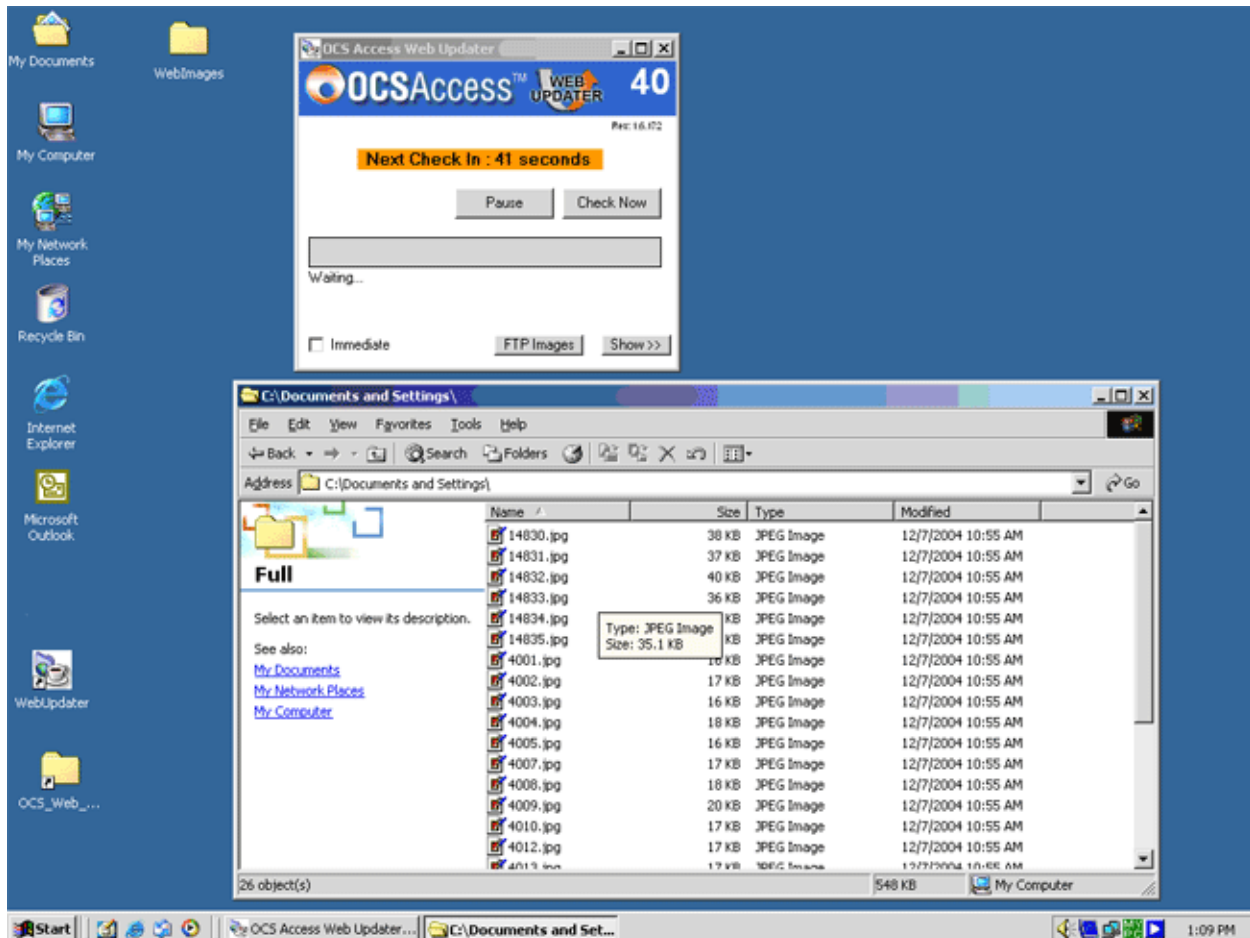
My Documents

WebImages

My Computer

My Network Places

Recycle Bin

Internet Explorer

Microsoft Outlook

WebUpdater

OCS_Web_...

OCS Access Web Updater

OCSAccess™ WEB UPDATER 40

Rev: 16.172

Next Check In : 41 seconds

Pause

Check Now

Waiting...

Immediate

FTP Images

Show>>

C:\Documents and Settings\

File Edit View Favorites Tools Help

Back Search Folders

Address C:\Documents and Settings\

Go

Full

Select an item to view its description.

See also:

My Documents

My Network Places

My Computer

| Name | Size | Type | Modified |
|---|---|---|---|
| 14830.jpg | 38 KB | JPEG Image | 12/7/2004 10:55 AM |
| 14831.jpg | 37 KB | JPEG Image | 12/7/2004 10:55 AM |
| 14832.jpg | 40 KB | JPEG Image | 12/7/2004 10:55 AM |
| 14833.jpg | 36 KB | JPEG Image | 12/7/2004 10:55 AM |
| 14834.jpg | KB | JPEG Image | 12/7/2004 10:55 AM |
| 14835.jpg | KB | JPEG Image | 12/7/2004 10:55 AM |
| 4001.jpg | KB | JPEG Image | 12/7/2004 10:55 AM |
| 4002.jpg | 17 KB | JPEG Image | 12/7/2004 10:55 AM |
| 4003.jpg | 16 KB | JPEG Image | 12/7/2004 10:55 AM |
| 4004.jpg | 18 KB | JPEG Image | 12/7/2004 10:55 AM |
| 4005.jpg | 16 KB | JPEG Image | 12/7/2004 10:55 AM |
| 4007.jpg | 17 KB | JPEG Image | 12/7/2004 10:55 AM |
| 4008.jpg | 18 KB | JPEG Image | 12/7/2004 10:55 AM |
| 4009.jpg | 20 KB | JPEG Image | 12/7/2004 10:55 AM |
| 4010.jpg | 17 KB | JPEG Image | 12/7/2004 10:55 AM |
| 4012.jpg | 17 KB | JPEG Image | 12/7/2004 10:55 AM |
| 4013.jpg | 17 KB | JPEG Image | 12/7/2004 10:55 AM |

Type: JPEG Image
Size: 35.1 KB

26 object(s)

548 KB

My Computer

Start

OCS Access Web Updater...

C:\Documents and Set...

1:09 PM